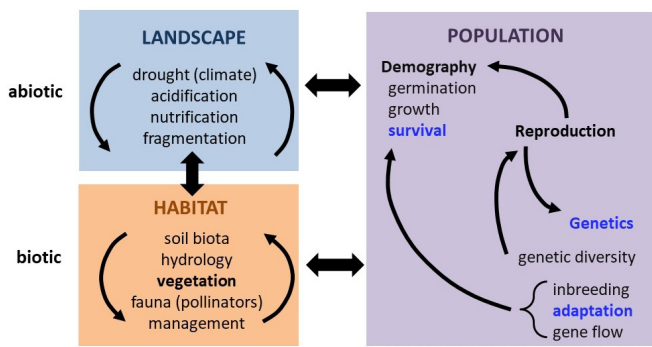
abiotic

biotic

LANDSCAPE

drought (climate)
acidification
nutrification
fragmentation

HABITAT

soil biota
hydrology
**vegetation**
fauna (pollinators)
management

POPULATION

**Demography**
germination
growth
**survival**

**Reproduction**

**Genetics**

genetic diversity

inbreeding
**adaptation**
gene flow